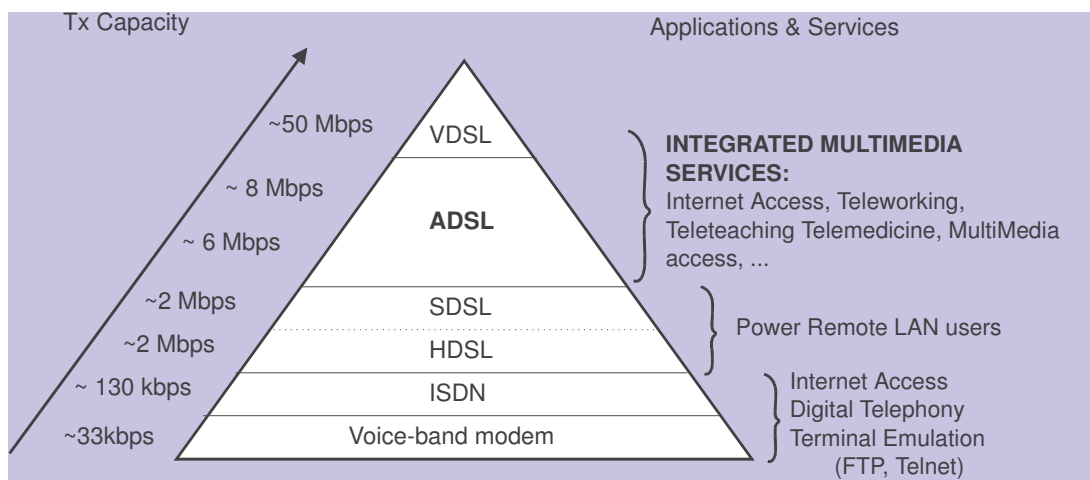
Tx Capacity

Applications & Services

~50 Mbps

~ 8 Mbps

~ 6 Mbps

~2 Mbps

~2 Mbps

~ 130 kbps

~33kbps

VDSL

ADSL

SDSL

HDSL

ISDN

Voice-band modem

INTEGRATED MULTIMEDIA SERVICES:
Internet Access, Teleworking, Teleteaching Telemedicine, MultiMedia access, ...

Power Remote LAN users

Internet Access
Digital Telephony
Terminal Emulation
(FTP, Telnet)